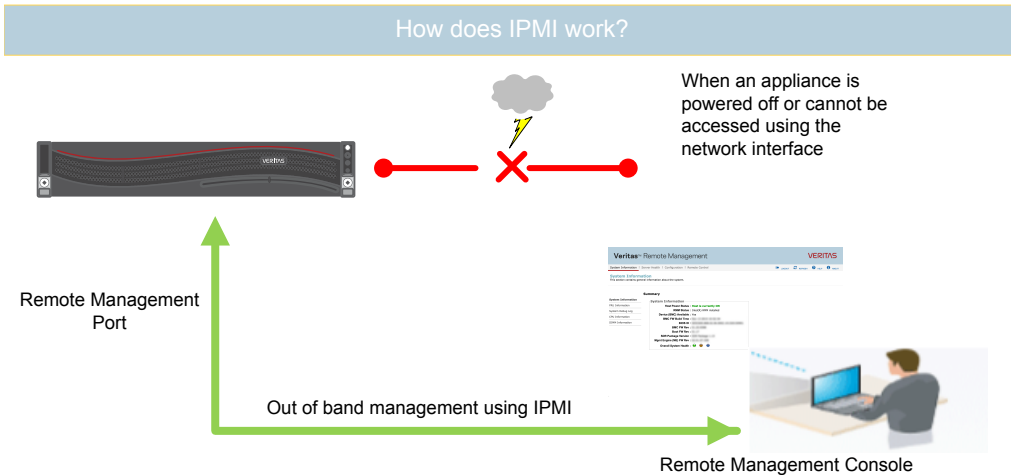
How does IPMI work?

When an appliance is powered off or cannot be accessed using the network interface

VERITAS

Veritas Remote Management

VERITAS

System Information

Summary

Remote Management Port

Out of band management using IPMI

Remote Management Console